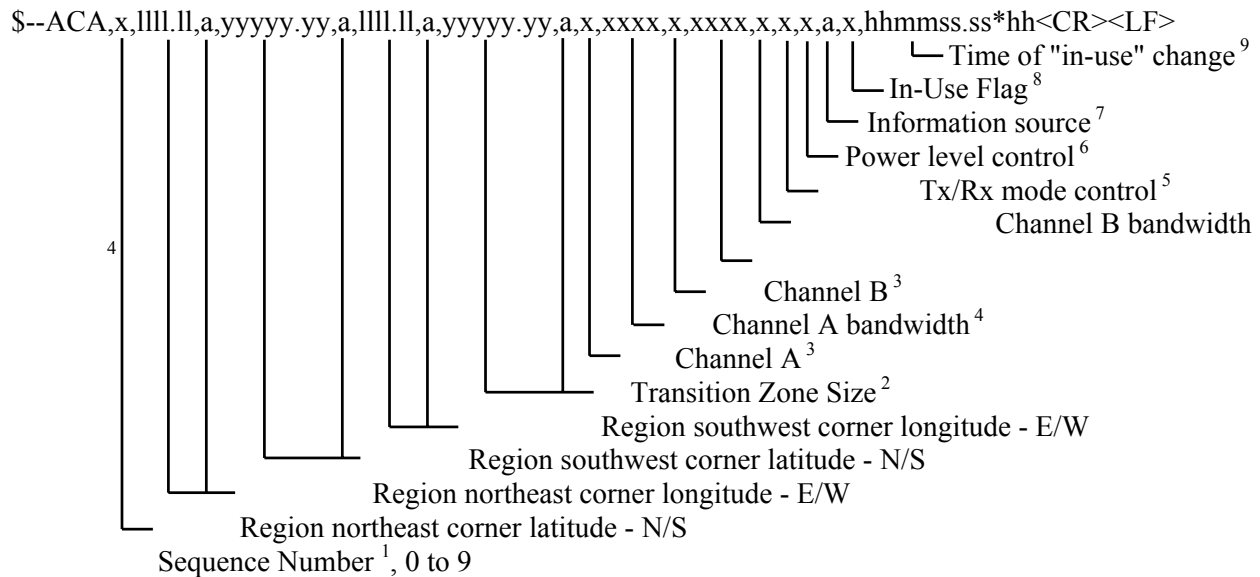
$--ACA,x,llll.ll,a,yyyyy.yy,a,llll.ll,a,yyyyy.yy,a,x,xxxx,x,xxxx,x,x,x,a,x,hhmmss.ss*hh<CR><LF>

Time of "in-use" change $^{9}$
In-Use Flag $^{8}$
Information source $^{7}$
Power level control $^{6}$
Tx/Rx mode control $^{5}$
Channel B bandwidth
4
Channel B $^{3}$
Channel A bandwidth $^{4}$
Channel A $^{3}$
Transition Zone Size $^{2}$
Region southwest corner longitude - E/W
Region southwest corner latitude - N/S
Region northeast corner longitude - E/W
Region northeast corner latitude - N/S
Sequence Number $^{1}$, 0 to 9